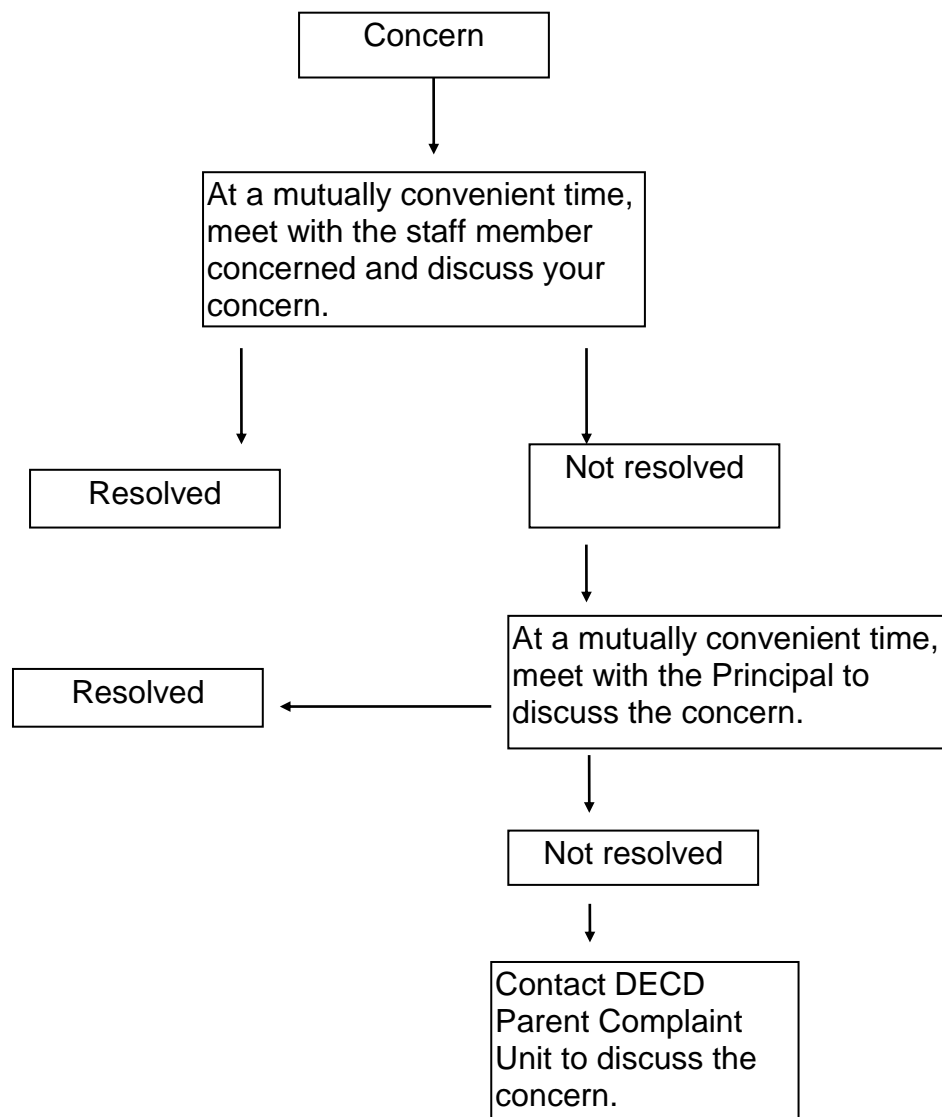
Concern

At a mutually convenient time, meet with the staff member concerned and discuss your concern.

Resolved

Not resolved

Resolved

At a mutually convenient time, meet with the Principal to discuss the concern.

Not resolved

Contact DECD Parent Complaint Unit to discuss the concern.